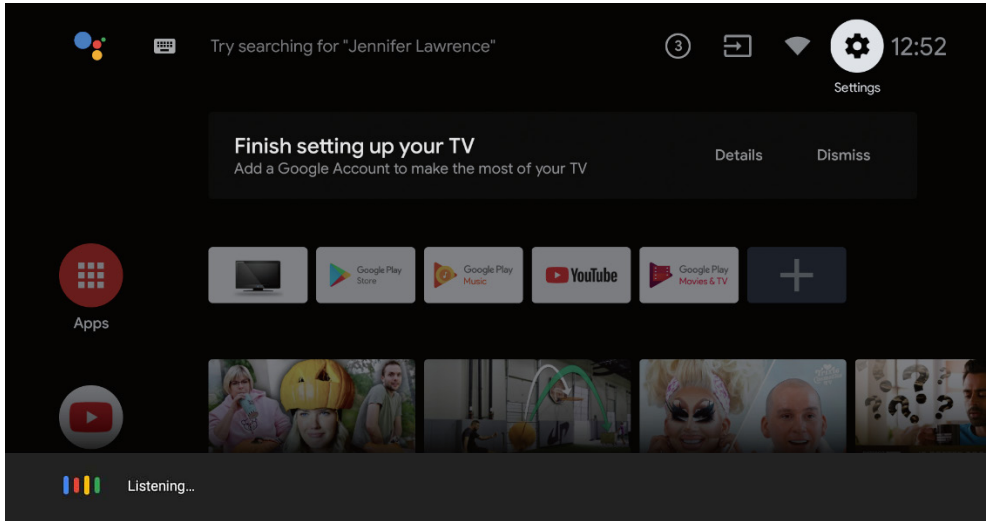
Try searching for "Jennifer Lawrence"

3

12:52

Settings

Finish setting up your TV
Add a Google Account to make the most of your TV

Details

Dismiss

Apps

Google Play Store

Google Play Music

YouTube

Google Play Movies & TV

Listening...